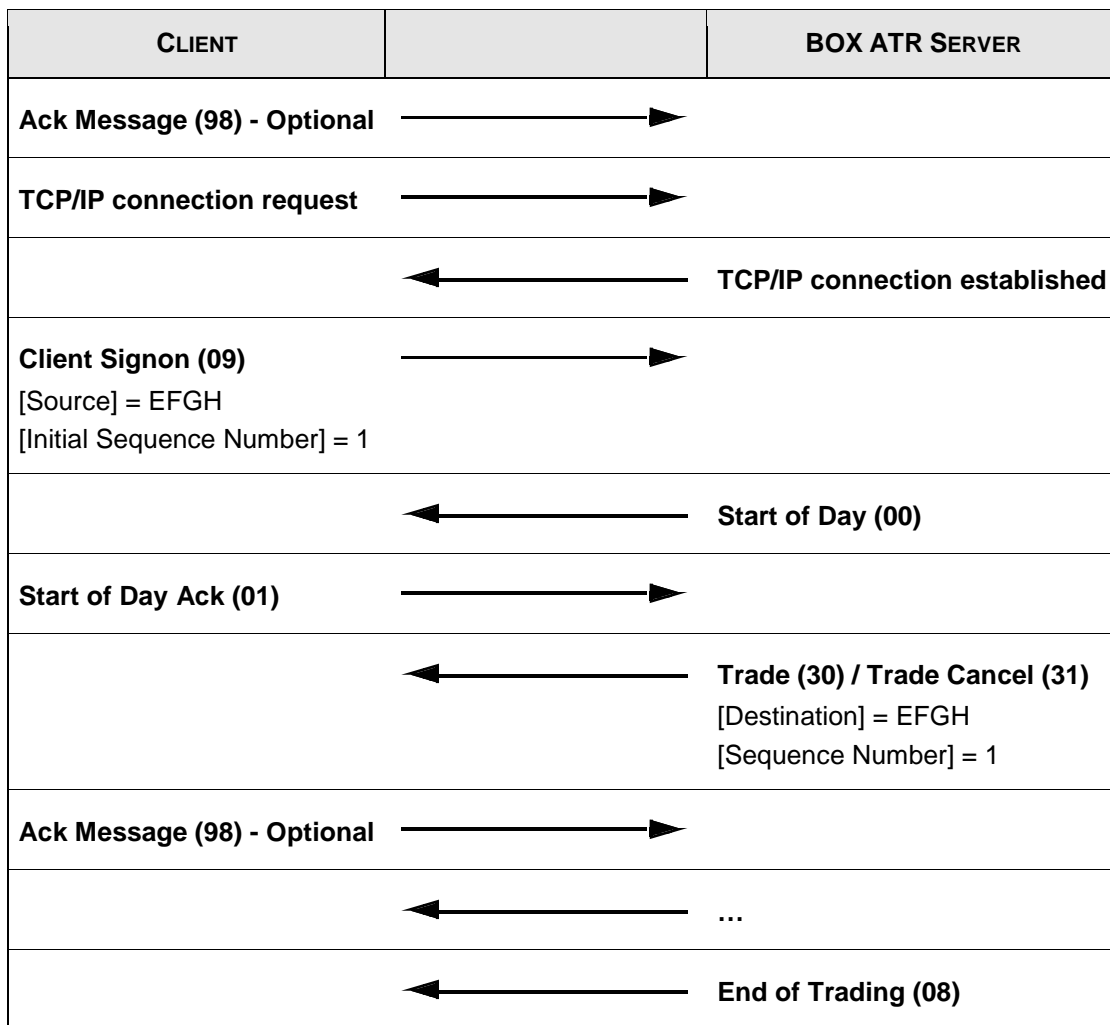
| CLIENT | | BOX ATR SERVER |
|---|---|---|
| Ack Message (98) - Optional | | |
| TCP/IP connection request | | |
| | | TCP/IP connection established |
| Client Signon (09) [Source] = EFGH [Initial Sequence Number] = 1 | | |
| | | Start of Day (00) |
| Start of Day Ack (01) | | |
| | | Trade (30) / Trade Cancel (31) [Destination] = EFGH [Sequence Number] = 1 |
| Ack Message (98) - Optional | | |
| | | … |
| | | End of Trading (08) |